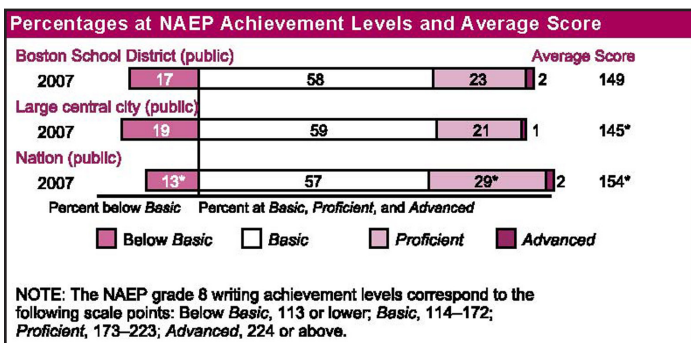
Percentages at NAEP Achievement Levels and Average Score

Boston School District (public) Average Score

| | Below Basic | Basic | Proficient | Advanced | Average Score |
|---|---|---|---|---|---|
| 2007 | 17 | 58 | 23 | 2 | 149 |

Large central city (public)

| | Below Basic | Basic | Proficient | Advanced | Average Score |
|---|---|---|---|---|---|
| 2007 | 19 | 59 | 21 | 1 | 145* |

Nation (public)

| | Below Basic | Basic | Proficient | Advanced | Average Score |
|---|---|---|---|---|---|
| 2007 | 13* | 57 | 29* | 2 | 154* |

Percent below *Basic* Percent at *Basic*, *Proficient*, and *Advanced*

Below *Basic* *Basic* *Proficient* *Advanced*

NOTE: The NAEP grade 8 writing achievement levels correspond to the following scale points: Below *Basic*, 113 or lower; *Basic*, 114–172; *Proficient*, 173–223; *Advanced*, 224 or above.